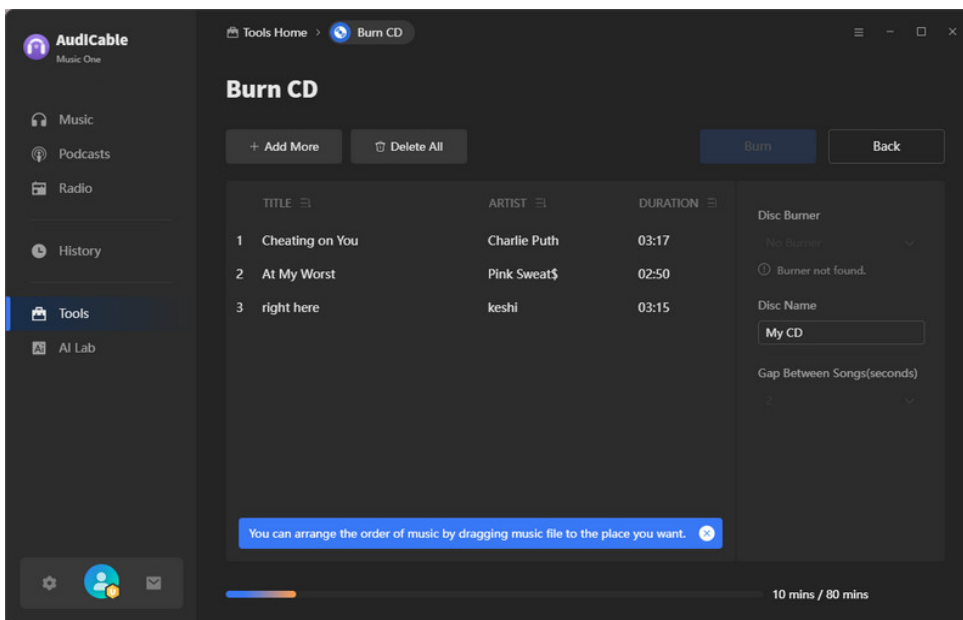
AudiCable
Music One

Music
Podcasts
Radio

History

Tools
AI Lab

Tools Home > Burn CD

Burn CD

+ Add More
Delete All

Burn
Back

| | TITLE | ARTIST | DURATION |
|---|---|---|---|
| 1 | Cheating on You | Charlie Puth | 03:17 |
| 2 | At My Worst | Pink Sweat$ | 02:50 |
| 3 | right here | keshi | 03:15 |

Disc Burner
No Burner
Burner not found.
Disc Name
My CD
Gap Between Songs(seconds)
2

You can arrange the order of music by dragging music file to the place you want.

10 mins / 80 mins